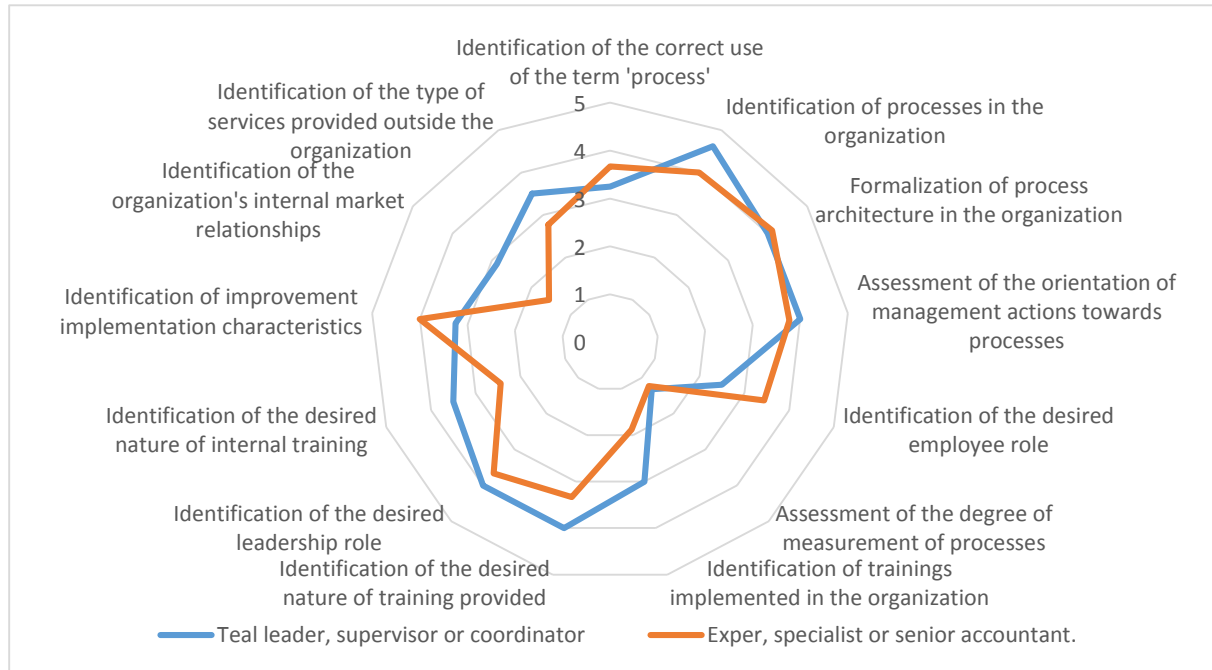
Identification of the correct use of the term 'process'

5

4

3

2

1

0

Identification of processes in the organization

Formalization of process architecture in the organization

Assessment of the orientation of management actions towards processes

Identification of the desired employee role

Assessment of the degree of measurement of processes

Identification of trainings implemented in the organization

Identification of the desired nature of training provided

Identification of the desired leadership role

Identification of the desired nature of internal training

Identification of improvement implementation characteristics

Identification of the organization's internal market relationships

Identification of the type of services provided outside the organization

Teal leader, supervisor or coordinator

Exper, specialist or senior accountant.